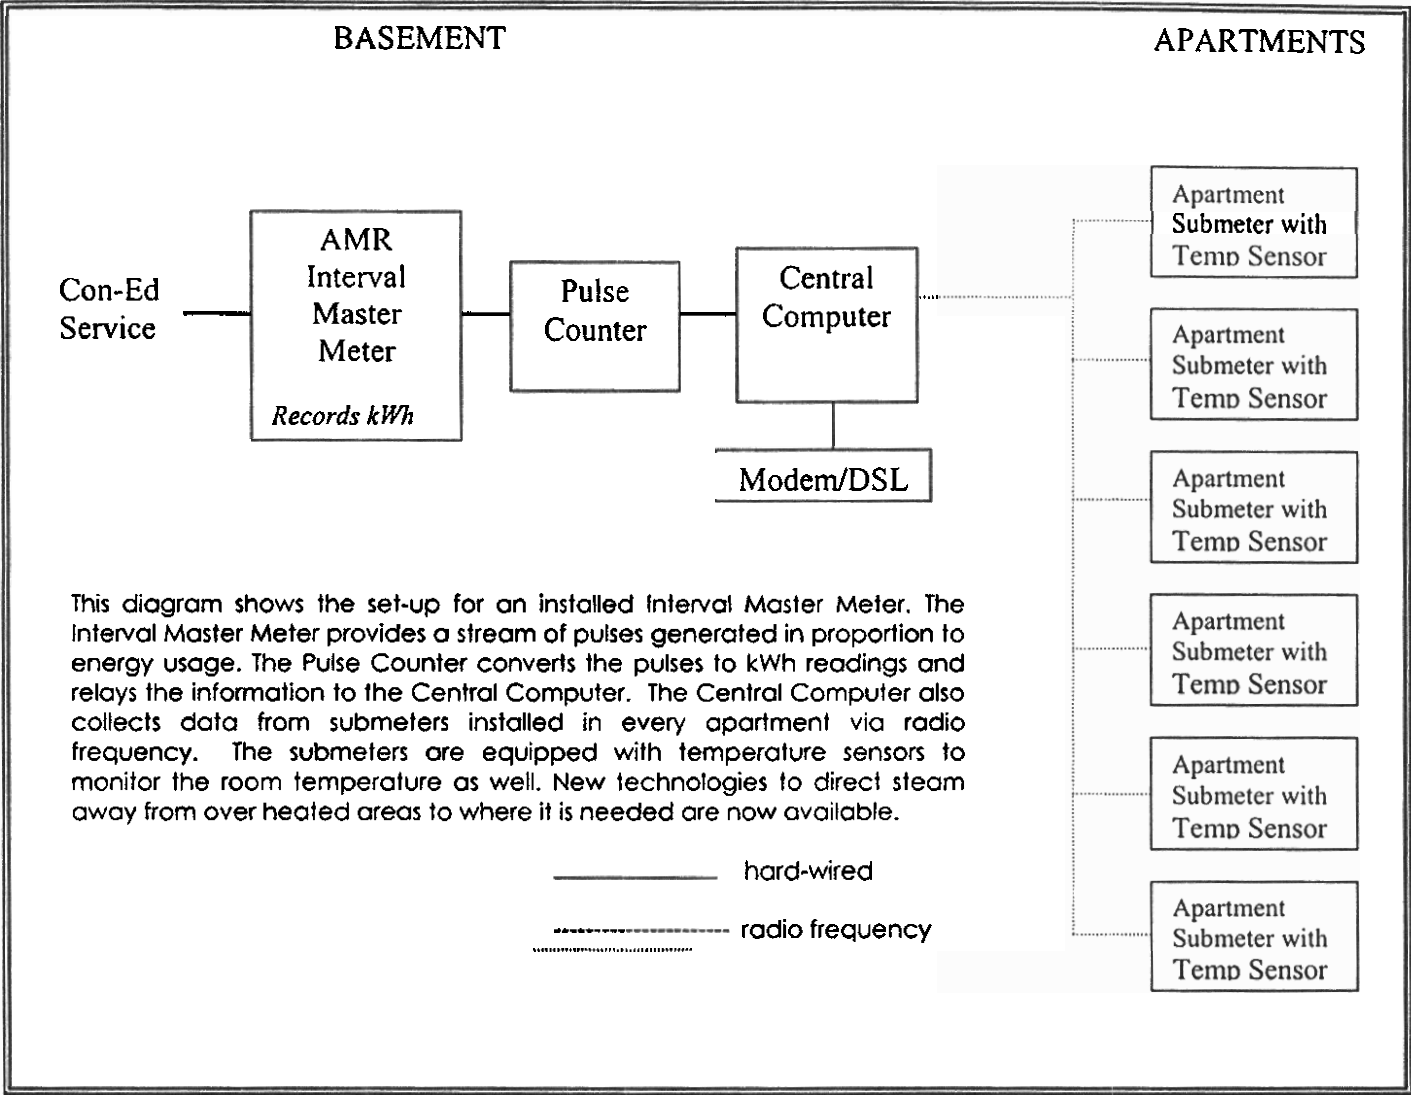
BASEMENT

APARTMENTS

Con-Ed Service

AMR Interval Master Meter

Records kWh

Pulse Counter

Central Computer

Modem/DSL

Apartment Submeter with Temp Sensor

Apartment Submeter with Temp Sensor

Apartment Submeter with Temp Sensor

Apartment Submeter with Temp Sensor

Apartment Submeter with Temp Sensor

Apartment Submeter with Temp Sensor

This diagram shows the set-up for an installed Interval Master Meter. The Interval Master Meter provides a stream of pulses generated in proportion to energy usage. The Pulse Counter converts the pulses to kWh readings and relays the information to the Central Computer. The Central Computer also collects data from submeters installed in every apartment via radio frequency. The submeters are equipped with temperature sensors to monitor the room temperature as well. New technologies to direct steam away from over heated areas to where it is needed are now available.

hard-wired

radio frequency